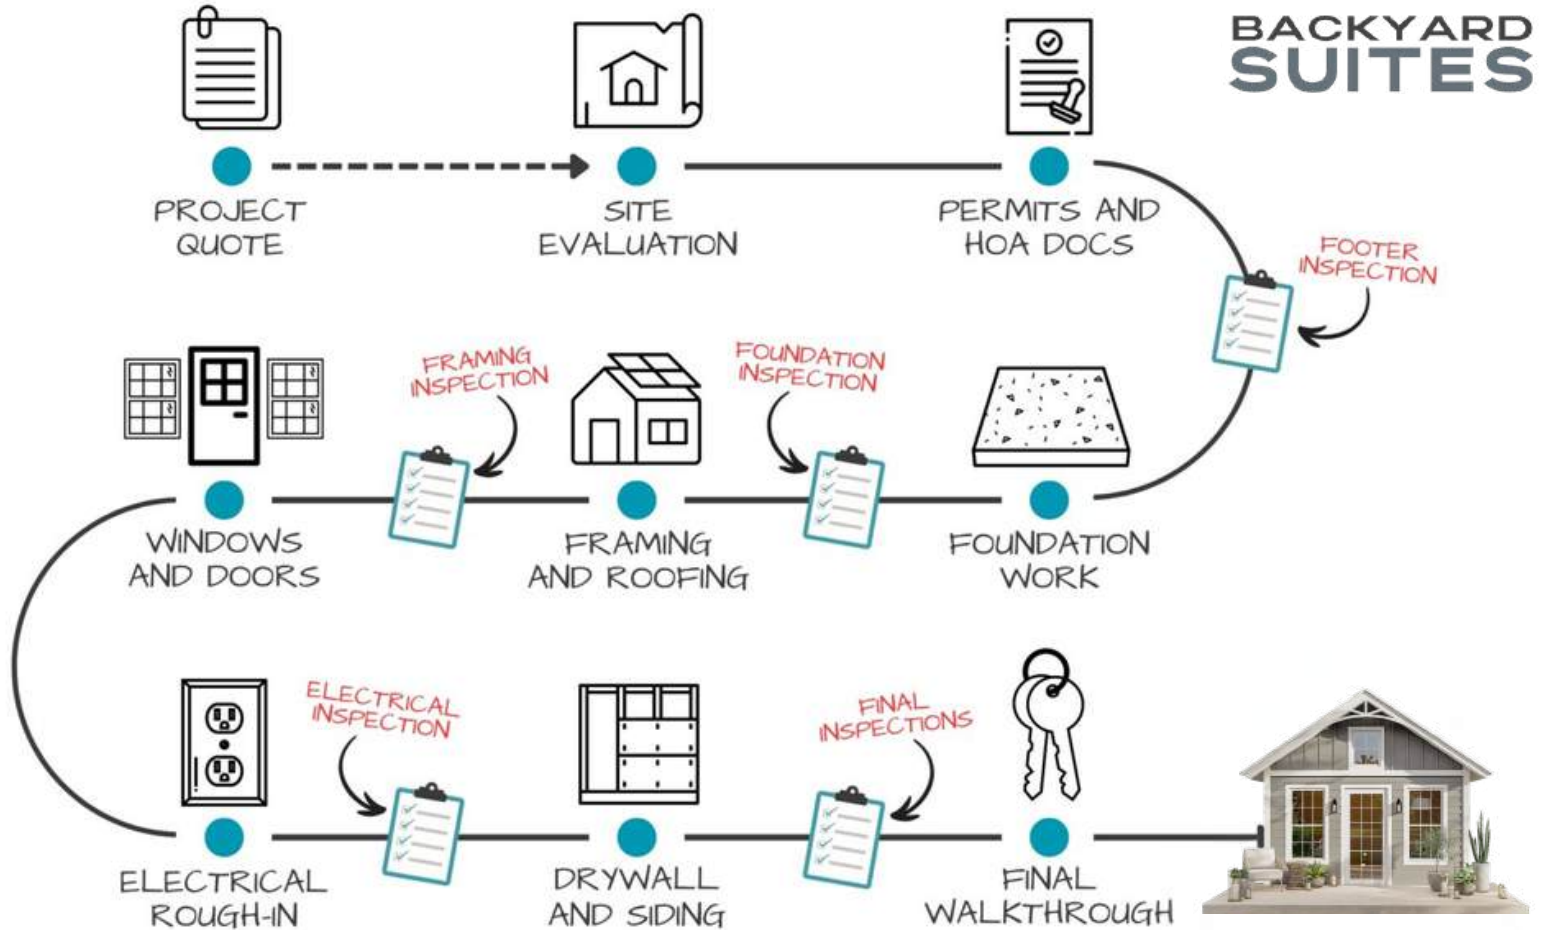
BACKYARD SUITES

PROJECT QUOTE

SITE EVALUATION

PERMITS AND HOA DOCS

FOOTER INSPECTION

FOUNDATION WORK

FOUNDATION INSPECTION

FRAMING AND ROOFING

FRAMING INSPECTION

WINDOWS AND DOORS

ELECTRICAL ROUGH-IN

ELECTRICAL INSPECTION

DRYWALL AND SIDING

FINAL INSPECTIONS

FINAL WALKTHROUGH